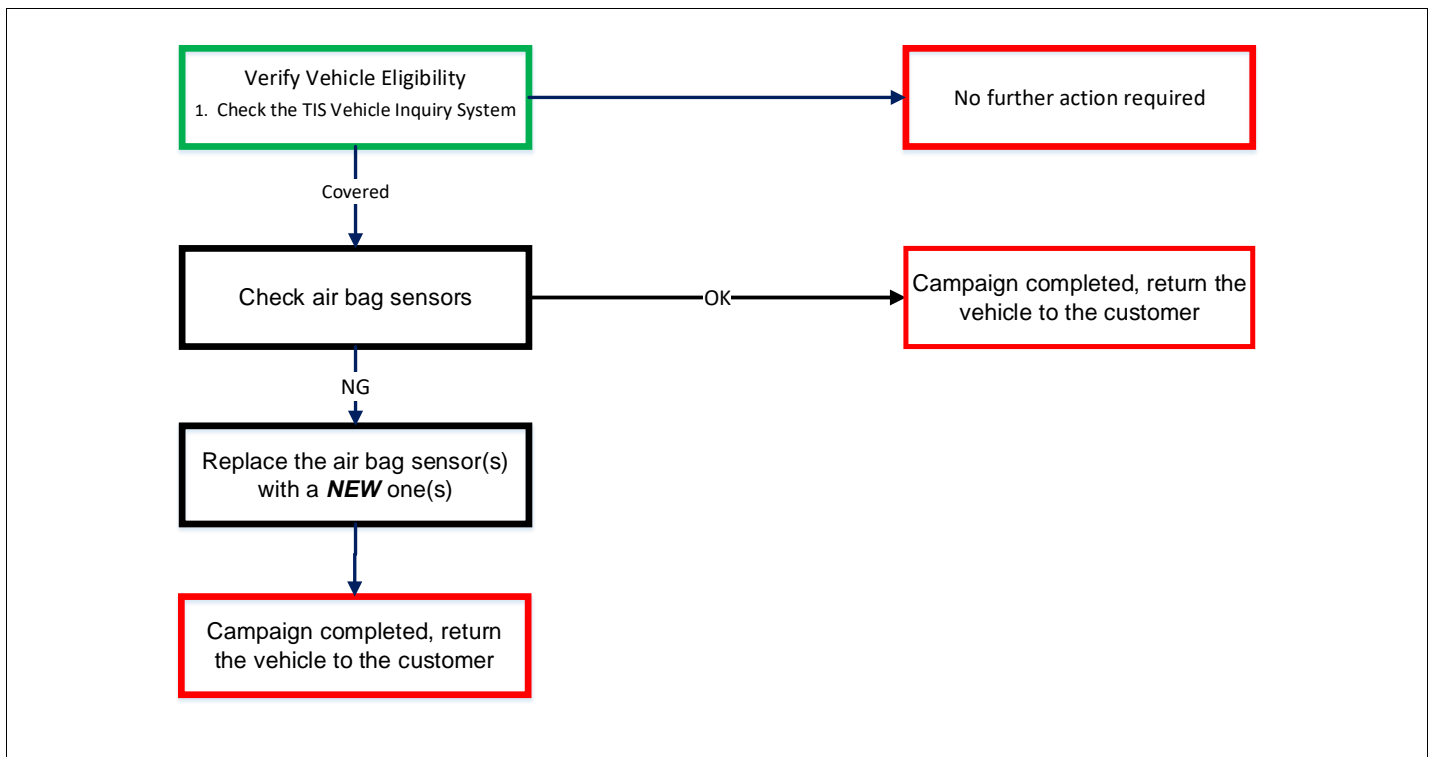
Verify Vehicle Eligibility
1. Check the TIS Vehicle Inquiry System

No further action required

Covered

Check air bag sensors

OK

Campaign completed, return the vehicle to the customer

NG

Replace the air bag sensor(s) with a ***NEW*** one(s)

Campaign completed, return the vehicle to the customer